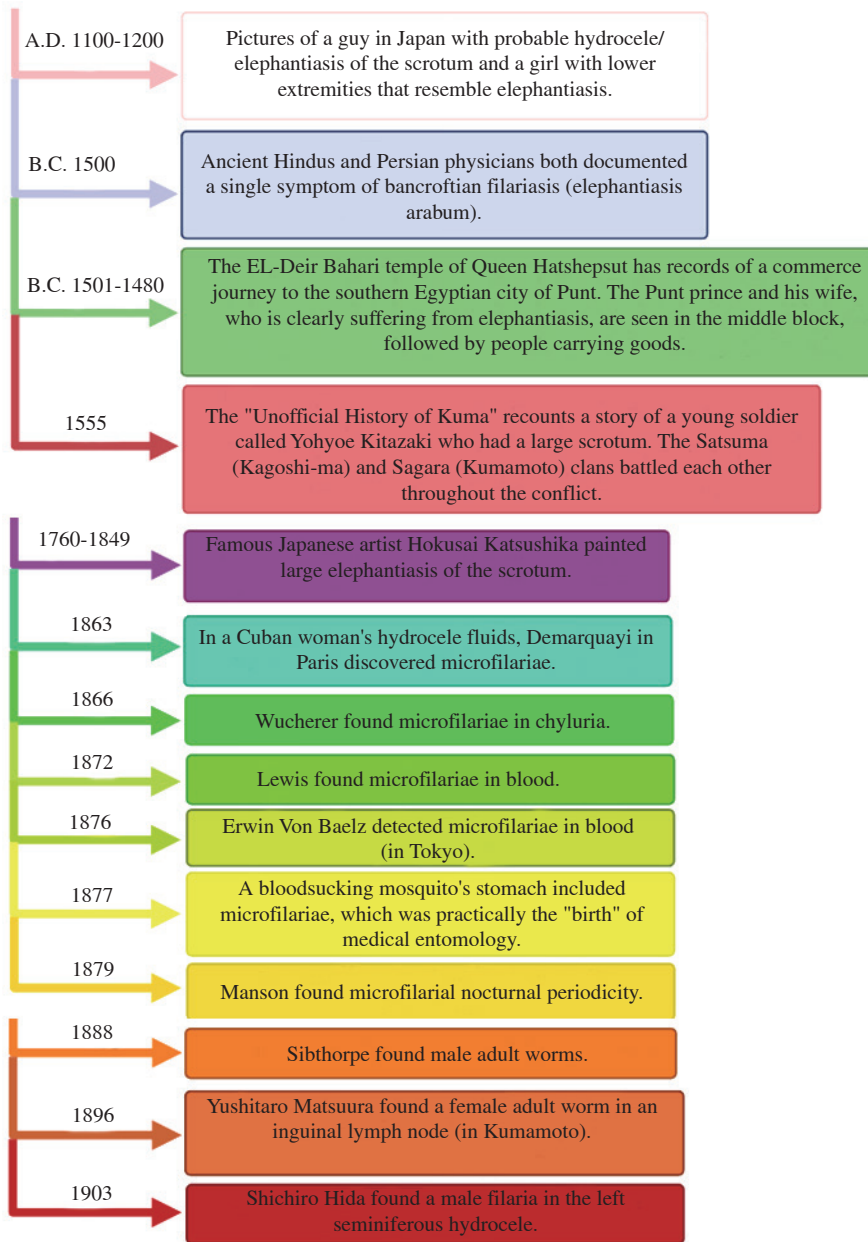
A.D. 1100-1200

Pictures of a guy in Japan with probable hydrocele/ elephantiasis of the scrotum and a girl with lower extremities that resemble elephantiasis.

B.C. 1500

Ancient Hindus and Persian physicians both documented a single symptom of bancroftian filariasis (elephantiasis arabum).

B.C. 1501-1480

The EL-Deir Bahari temple of Queen Hatshepsut has records of a commerce journey to the southern Egyptian city of Punt. The Punt prince and his wife, who is clearly suffering from elephantiasis, are seen in the middle block, followed by people carrying goods.

1555

The "Unofficial History of Kuma" recounts a story of a young soldier called Yohyoe Kitazaki who had a large scrotum. The Satsuma (Kagoshi-ma) and Sagara (Kumamoto) clans battled each other throughout the conflict.

1760-1849

Famous Japanese artist Hokusai Katsushika painted large elephantiasis of the scrotum.

1863

In a Cuban woman's hydrocele fluids, Demarquayi in Paris discovered microfilariae.

1866

Wucherer found microfilariae in chyluria.

1872

Lewis found microfilariae in blood.

1876

Erwin Von Baelz detected microfilariae in blood (in Tokyo).

1877

A bloodsucking mosquito's stomach included microfilariae, which was practically the "birth" of medical entomology.

1879

Manson found microfilarial nocturnal periodicity.

1888

Sibthorpe found male adult worms.

1896

Yushitaro Matsuura found a female adult worm in an inguinal lymph node (in Kumamoto).

1903

Shichiro Hida found a male filaria in the left seminiferous hydrocele.